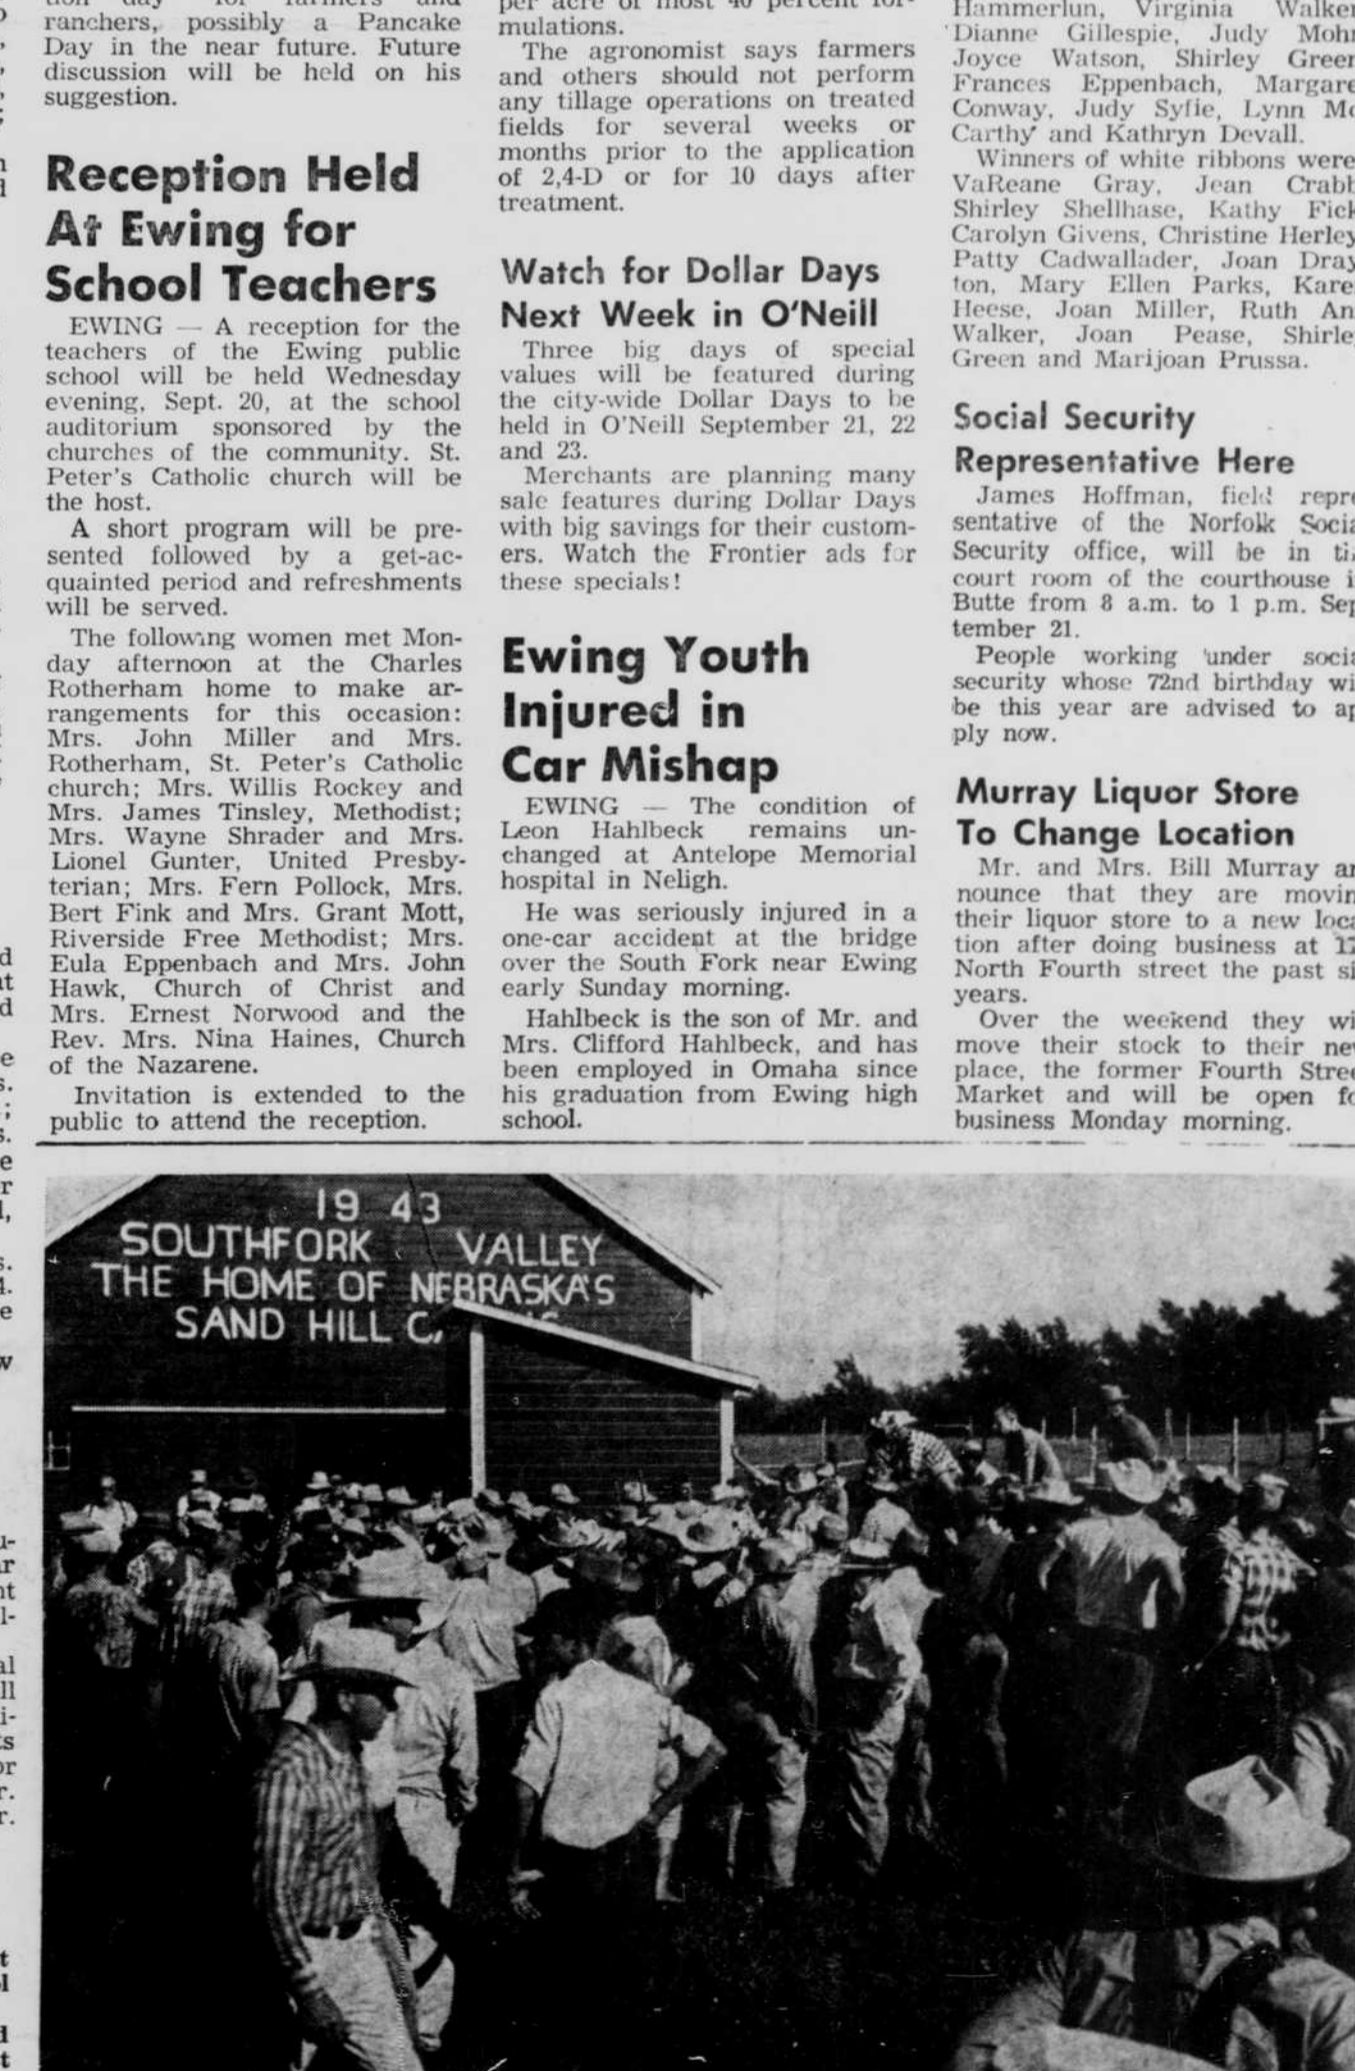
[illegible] day for farmers and ranchers, possibly a Pancake Day in the near future. Future discussion will be held on his suggestion.

Reception Held At Ewing for School Teachers

EWING — A reception for the teachers of the Ewing public school will be held Wednesday evening, Sept. 20, at the school auditorium sponsored by the churches of the community. St. Peter's Catholic church will be the host.

A short program will be presented followed by a get-acquainted period and refreshments will be served.

The following women met Monday afternoon at the Charles Rotherham home to make arrangements for this occasion: Mrs. John Miller and Mrs. Rotherham, St. Peter's Catholic church; Mrs. Willis Rockey and Mrs. James Tinsley, Methodist; Mrs. Wayne Shrader and Mrs. Lionel Gunter, United Presbyterian; Mrs. Fern Pollock, Mrs. Bert Fink and Mrs. Grant Mott, Riverside Free Methodist; Mrs. Eula Eppenbach and Mrs. John Hawk, Church of Christ and Mrs. Ernest Norwood and the Rev. Mrs. Nina Haines, Church of the Nazarene.

Invitation is extended to the public to attend the reception.

per acre of most 40 percent formulations.

The agronomist says farmers and others should not perform any tillage operations on treated fields for several weeks or months prior to the application of 2,4-D or for 10 days after treatment.

Watch for Dollar Days Next Week in O'Neill

Three big days of special values will be featured during the city-wide Dollar Days to be held in O'Neill September 21, 22 and 23.

Merchants are planning many sale features during Dollar Days with big savings for their customers. Watch the Frontier ads for these specials!

Ewing Youth Injured in Car Mishap

EWING — The condition of Leon Hahlbeck remains unchanged at Antelope Memorial hospital in Neligh.

He was seriously injured in a one-car accident at the bridge over the South Fork near Ewing early Sunday morning.

Hahlbeck is the son of Mr. and Mrs. Clifford Hahlbeck, and has been employed in Omaha since his graduation from Ewing high school.

Hammerlun, Virginia Walker, Dianne Gillespie, Judy Mohr, Joyce Watson, Shirley Green, Frances Eppenbach, Margaret Conway, Judy Syfie, Lynn McCarthy and Kathryn Devall.

Winners of white ribbons were VaReane Gray, Jean Crabb, Shirley Shellhase, Kathy Fick, Carolyn Givens, Christine Herley, Patty Cadwallader, Joan Drayton, Mary Ellen Parks, Karen Heese, Joan Miller, Ruth Ann Walker, Joan Pease, Shirley Green and Marijoan Prussa.

Social Security Representative Here

James Hoffman, field representative of the Norfolk Social Security office, will be in the court room of the courthouse in Butte from 8 a.m. to 1 p.m. September 21.

People working under social security whose 72nd birthday will be this year are advised to apply now.

Murray Liquor Store To Change Location

Mr. and Mrs. Bill Murray announce that they are moving their liquor store to a new location after doing business at 1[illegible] North Fourth street the past si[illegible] years.

Over the weekend they will move their stock to their new place, the former Fourth Street Market and will be open for business Monday morning.

19 43
SOUTHFORK VALLEY
THE HOME OF NEBRASKA'S
SAND HILL C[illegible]